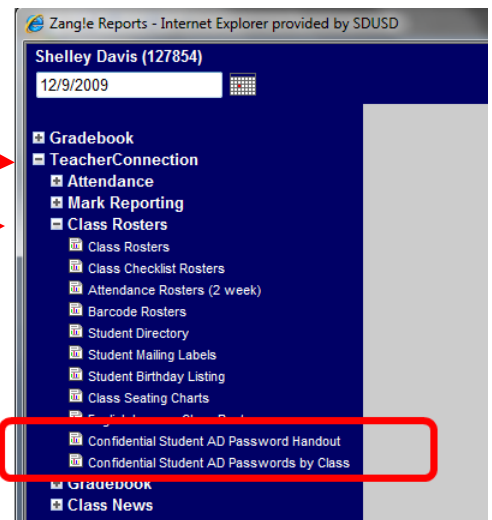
Zangle Reports - Internet Explorer provided by SDUSD

Shelley Davis (127854)

12/9/2009

Gradebook
TeacherConnection
Attendance
Mark Reporting
Class Rosters
Class Rosters
Class Checklist Rosters
Attendance Rosters (2 week)
Barcode Rosters
Student Directory
Student Mailing Labels
Student Birthday Listing
Class Seating Charts
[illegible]
Confidential Student AD Password Handout
Confidential Student AD Passwords by Class
Gradebook
Class News